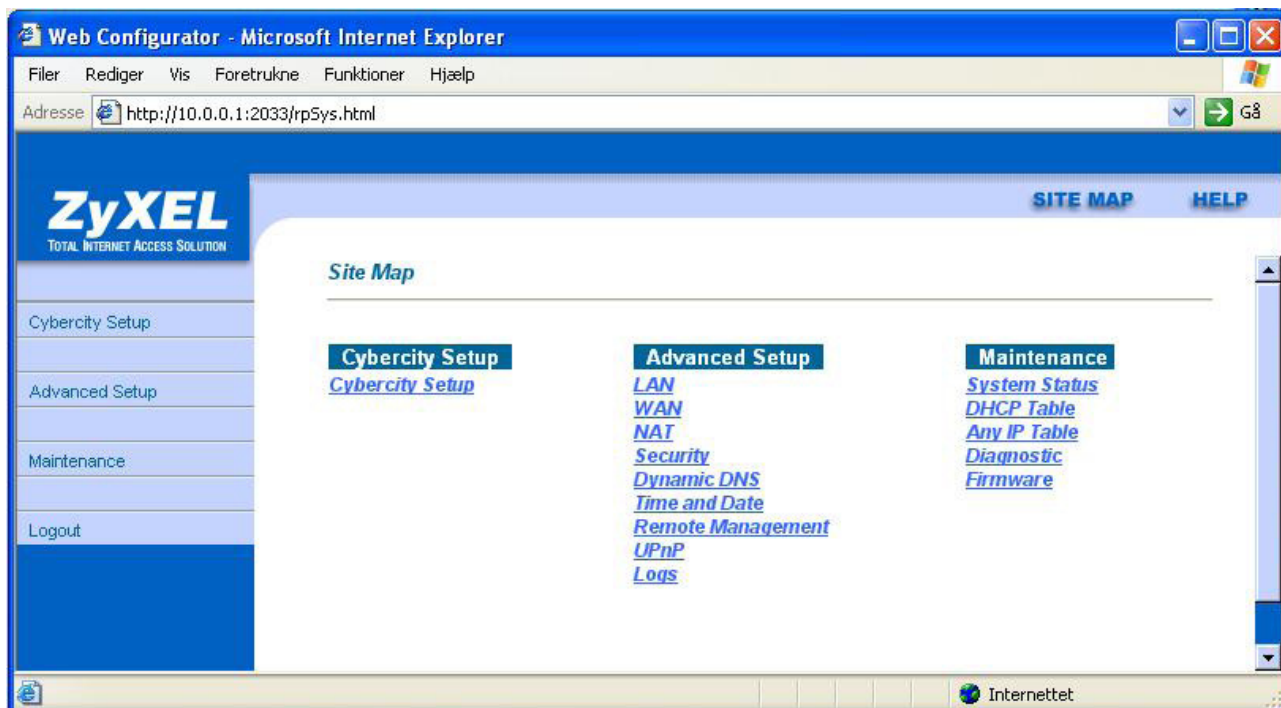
Web Configurator - Microsoft Internet Explorer

Filer Rediger Vis Foretrukne Funktioner Hjælp

Adresse http://10.0.0.1:2033/rpSys.html

Gå

ZyXEL
TOTAL INTERNET ACCESS SOLUTION

SITE MAP HELP

Cybercity Setup

Advanced Setup

Maintenance

Logout

Site Map

Cybercity Setup
Cybercity Setup

Advanced Setup
LAN
WAN
NAT
Security
Dynamic DNS
Time and Date
Remote Management
UPnP
Logs

Maintenance
System Status
DHCP Table
Any IP Table
Diagnostic
Firmware

Internettet